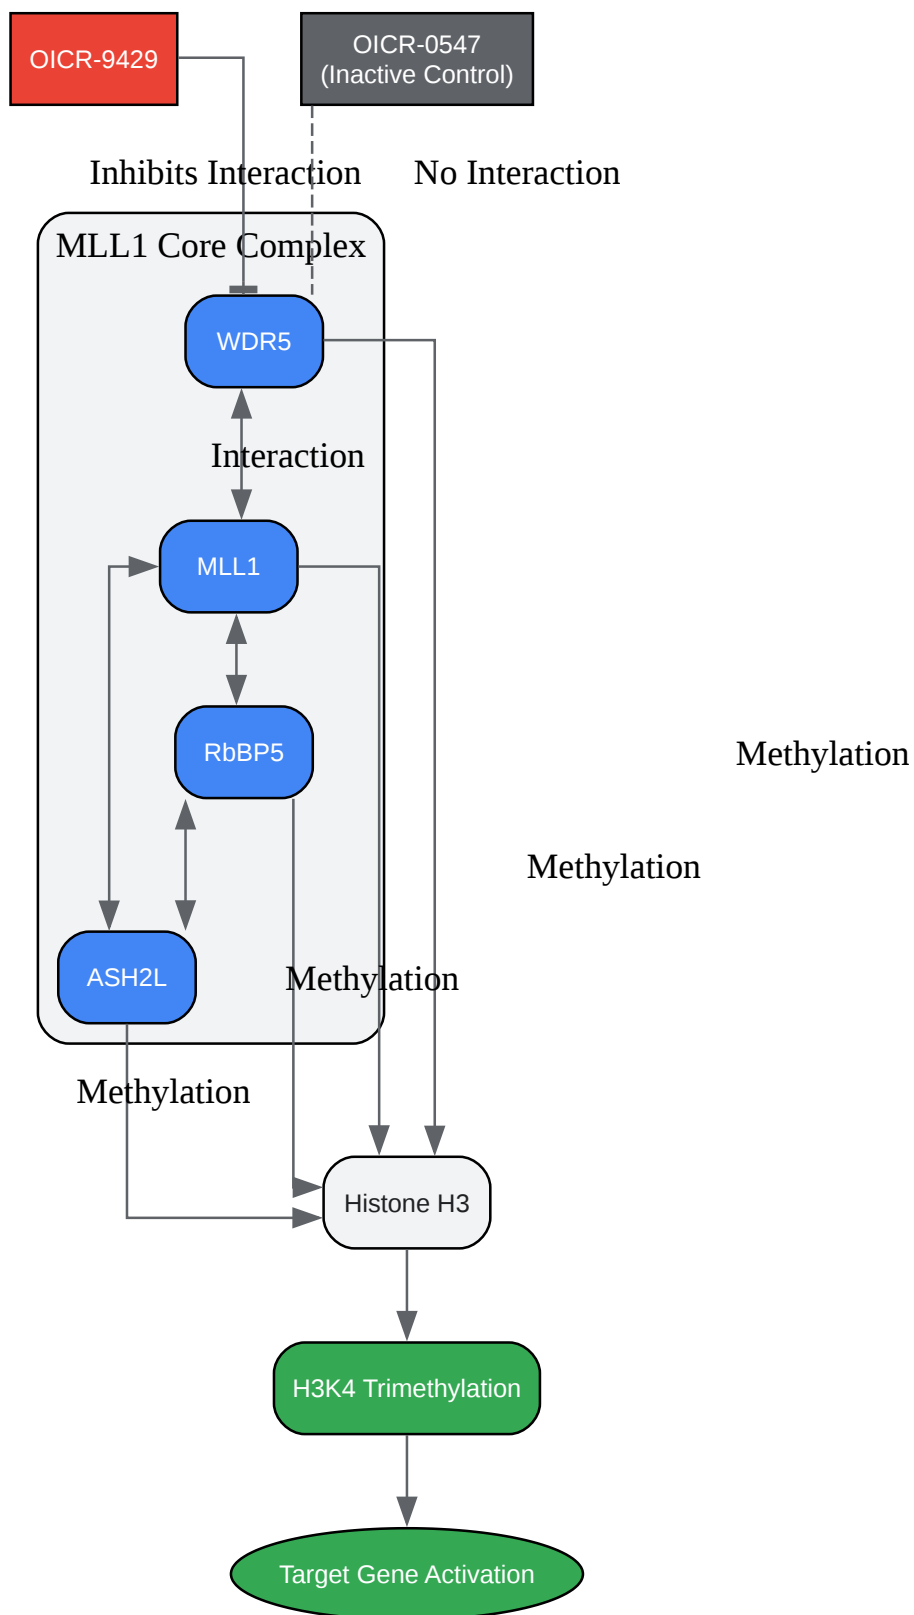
OICR-9429

OICR-0547
(Inactive Control)

Inhibits Interaction

No Interaction

MLL1 Core Complex

WDR5

Interaction

MLL1

RbBP5

ASH2L

Methylation

Methylation

Methylation

Methylation

Histone H3

H3K4 Trimethylation

Target Gene Activation